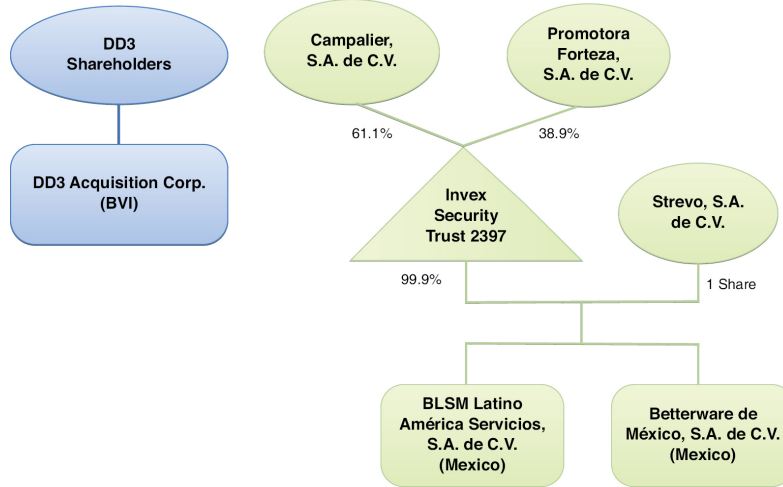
DD3 Shareholders

DD3 Acquisition Corp. (BVI)

Campalier, S.A. de C.V.

Promotora Forteza, S.A. de C.V.

61.1%

38.9%

Invex Security Trust 2397

Strevo, S.A. de C.V.

99.9%

1 Share

BLSM Latino América Servicios, S.A. de C.V. (Mexico)

Betterware de México, S.A. de C.V. (Mexico)